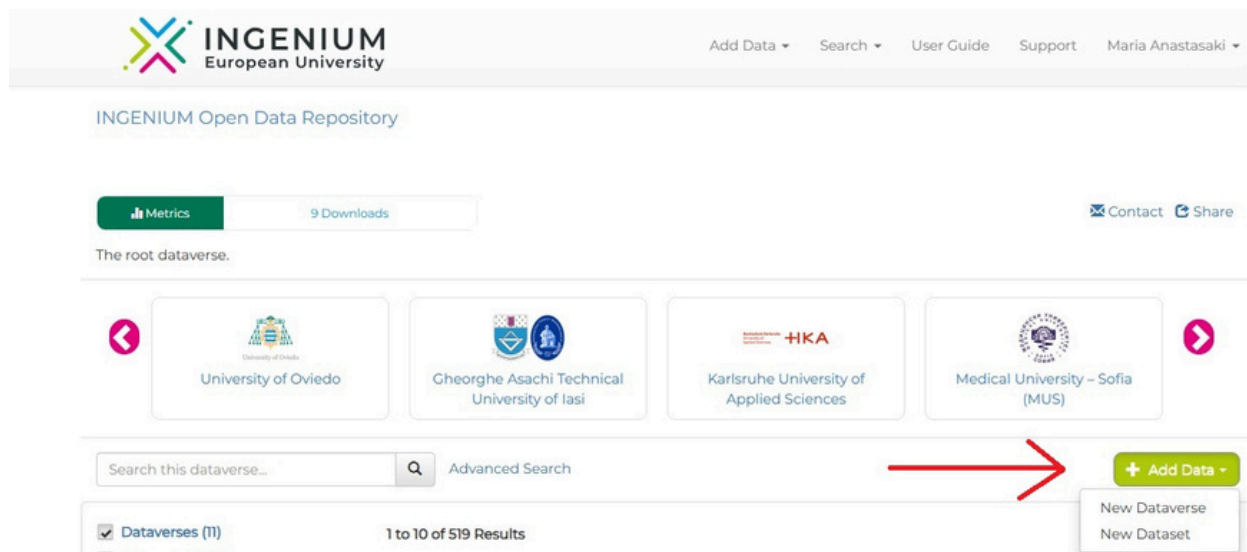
INGENIUM
European University

Add Data ▾ Search ▾ User Guide Support Maria Anastasaki ▾

INGENIUM Open Data Repository

Metrics 9 Downloads

Contact Share

The root dataverse.

University of Oviedo

University of Oviedo

Gheorghe Asachi Technical University of Iasi

HKA

Karlsruhe University of Applied Sciences

Medical University – Sofia (MUS)

Search this dataverse...

Advanced Search

+ Add Data ▾

New Dataverse
New Dataset

Dataverses (11)

1 to 10 of 519 Results